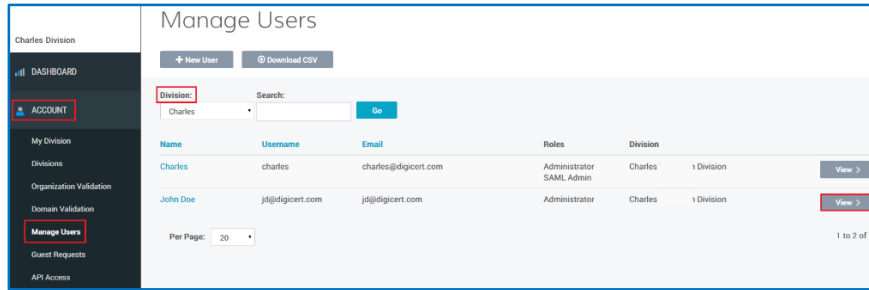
Charles Division

DASHBOARD

ACCOUNT

My Division

Divisions

Organization Validation

Domain Validation

Manage Users

Guest Requests

API Access

Manage Users

+ New User

Download CSV

Division:

Charles

Search:

Go

| Name | Username | Email | Roles | Division | |
|---|---|---|---|---|---|
| Charles | charles | charles@digicert.com | Administrator SAML Admin | Charles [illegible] Division | View > |
| John Doe | jd@digicert.com | jd@digicert.com | Administrator | Charles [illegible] Division | View > |

Per Page: 20

1 to 2 of